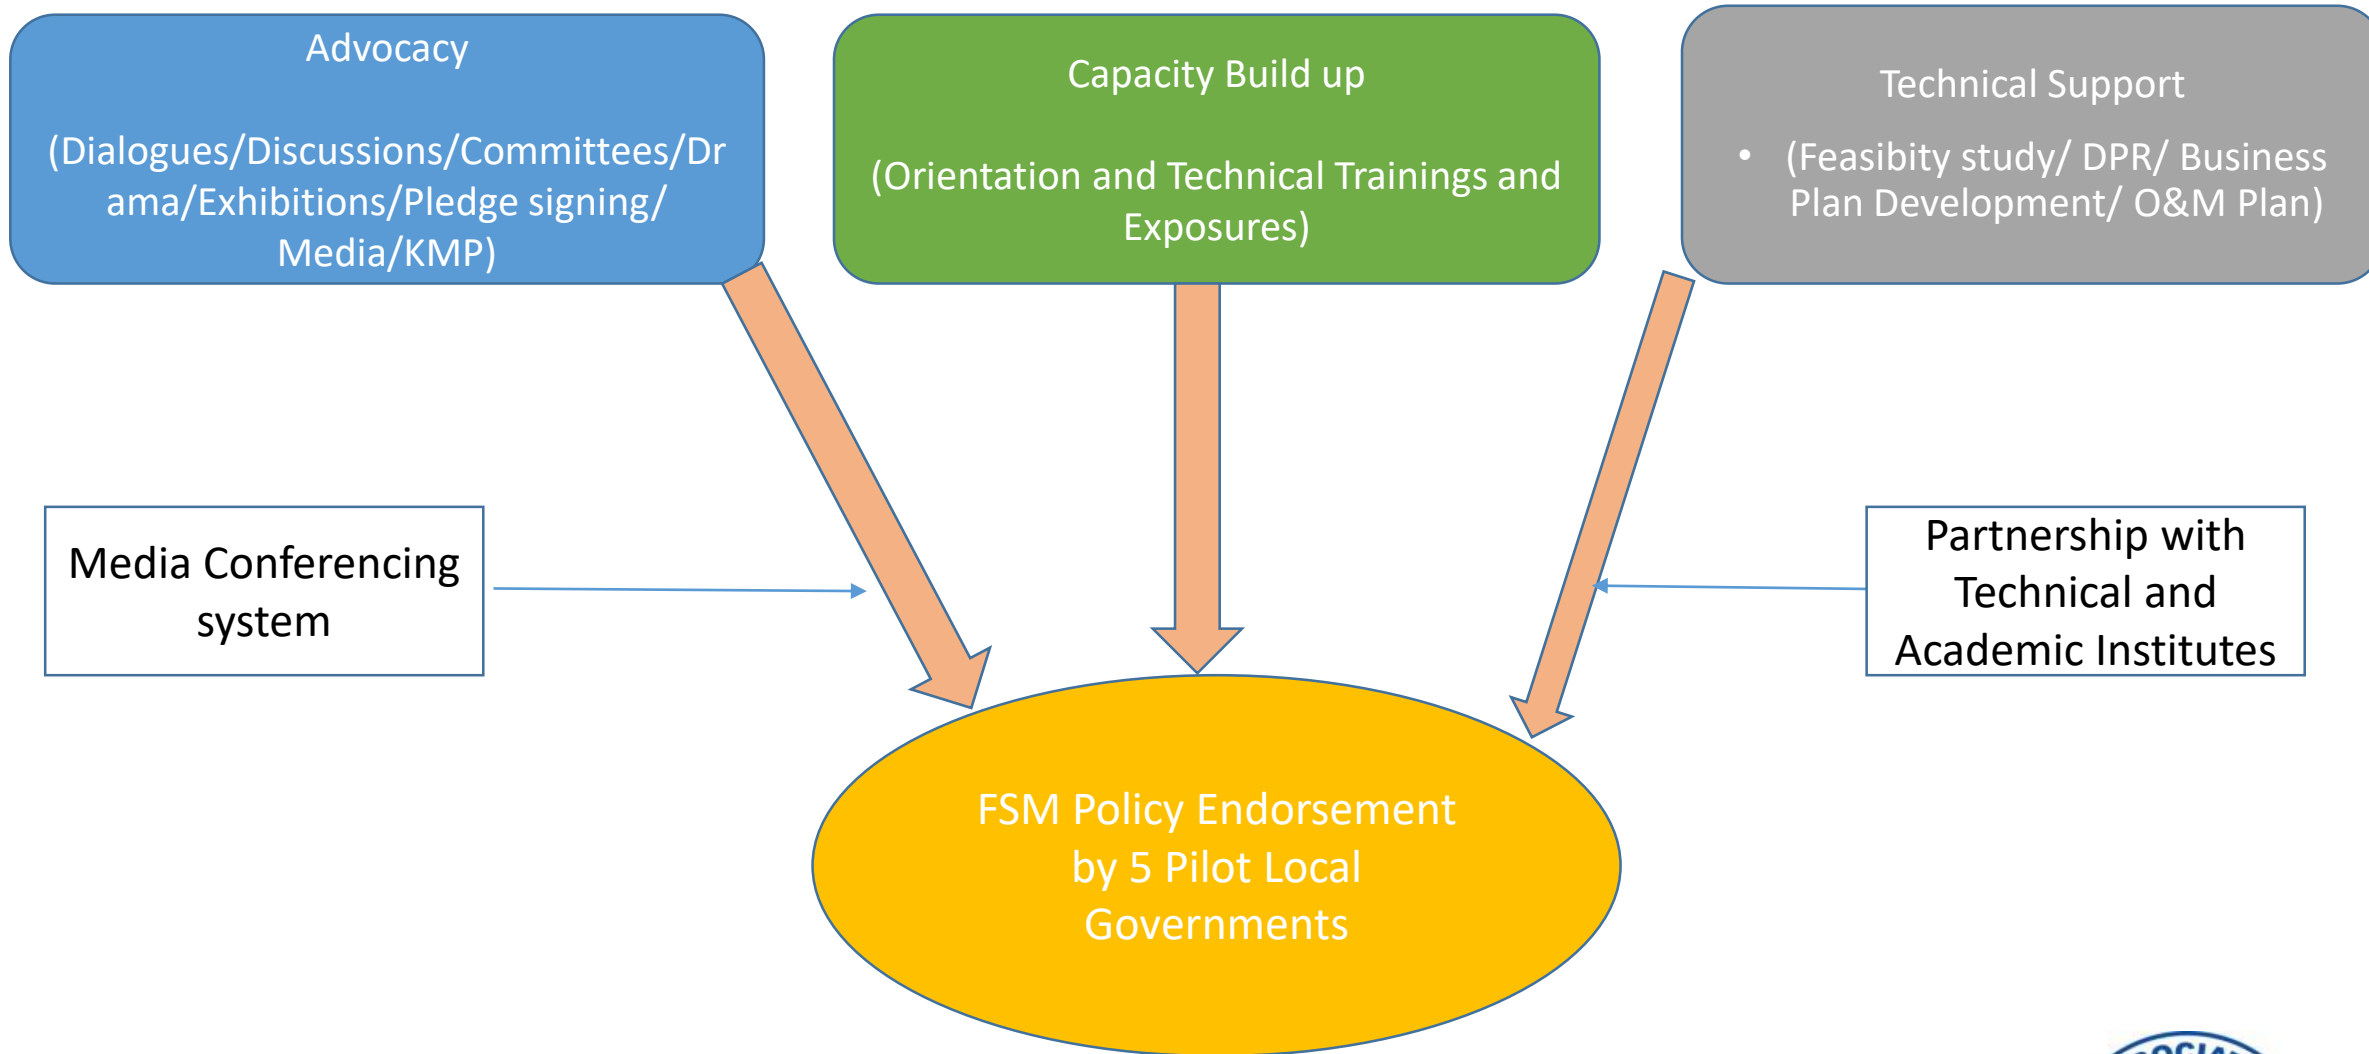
Advocacy

(Dialogues/Discussions/Committees/Drama/Exhibitions/Pledge signing/ Media/KMP)

Capacity Build up

(Orientation and Technical Trainings and Exposures)

Technical Support

• (Feasibity study/ DPR/ Business Plan Development/ O&M Plan)

Media Conferencing system

Partnership with Technical and Academic Institutes

FSM Policy Endorsement by 5 Pilot Local Governments

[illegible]